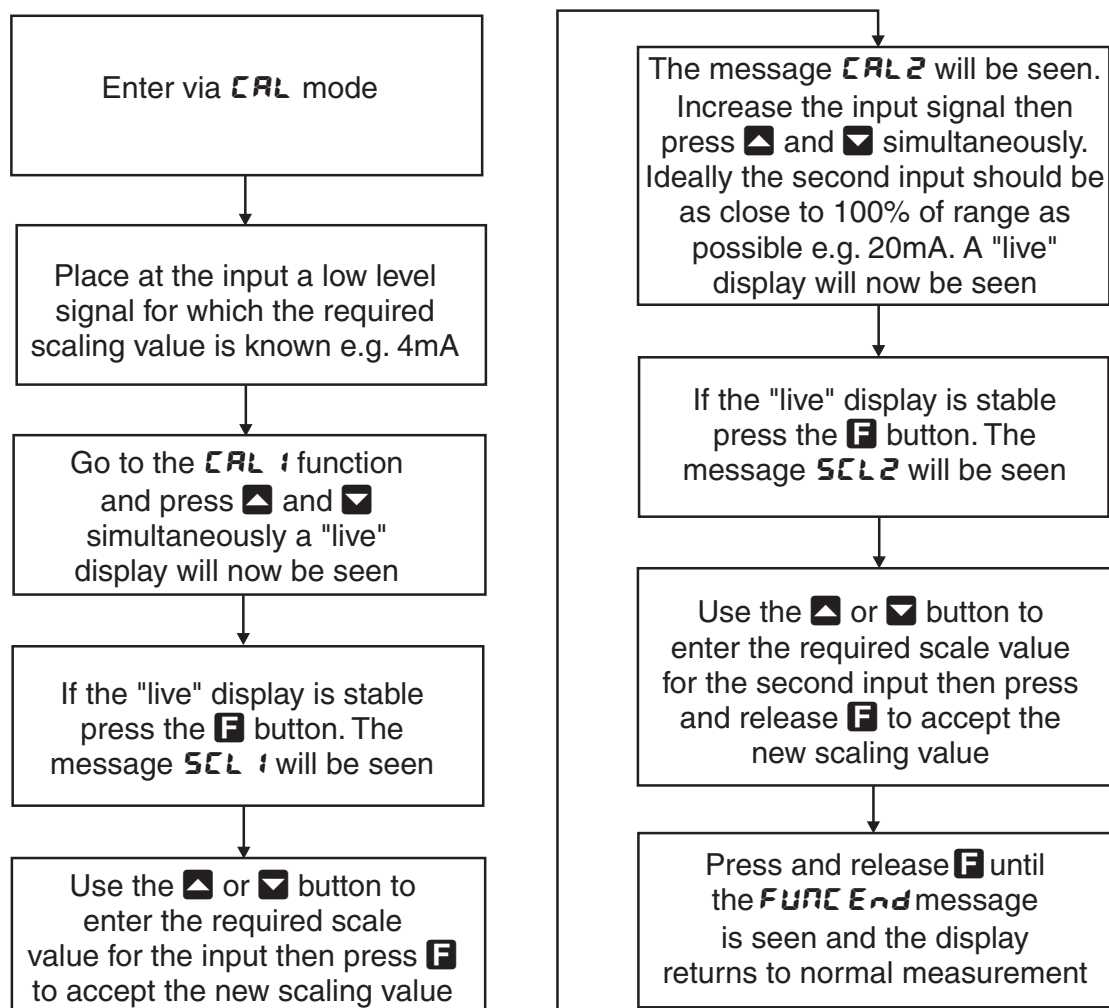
Enter via CAL mode

Place at the input a low level signal for which the required scaling value is known e.g. 4mA

Go to the CAL 1 function and press ▲ and ▼ simultaneously a "live" display will now be seen

If the "live" display is stable press the F button. The message SCL 1 will be seen

Use the ▲ or ▼ button to enter the required scale value for the input then press F to accept the new scaling value

The message CAL2 will be seen. Increase the input signal then press ▲ and ▼ simultaneously. Ideally the second input should be as close to 100% of range as possible e.g. 20mA. A "live" display will now be seen

If the "live" display is stable press the F button. The message SCL2 will be seen

Use the ▲ or ▼ button to enter the required scale value for the second input then press and release F to accept the new scaling value

Press and release F until the FUNC End message is seen and the display returns to normal measurement